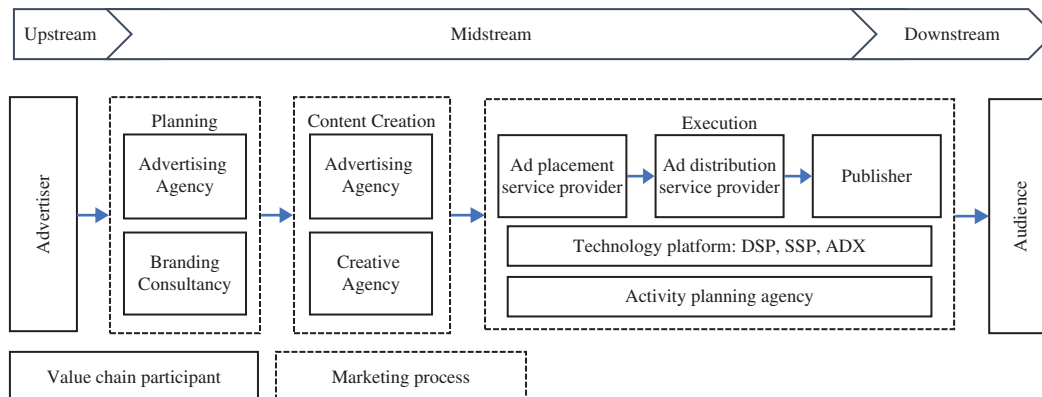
Upstream

Midstream

Downstream

Advertiser

Planning

Advertising Agency

Branding Consultancy

Content Creation

Advertising Agency

Creative Agency

Execution

Ad placement service provider

Ad distribution service provider

Publisher

Technology platform: DSP, SSP, ADX

Activity planning agency

Audience

Value chain participant

Marketing process